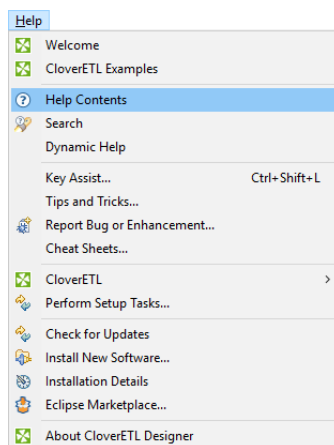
Help
Welcome
CloverETL Examples
Help Contents
Search
Dynamic Help
Key Assist... Ctrl+Shift+L
Tips and Tricks...
Report Bug or Enhancement...
Cheat Sheets...
CloverETL >
Perform Setup Tasks...
Check for Updates
Install New Software...
Installation Details
Eclipse Marketplace...
About CloverETL Designer